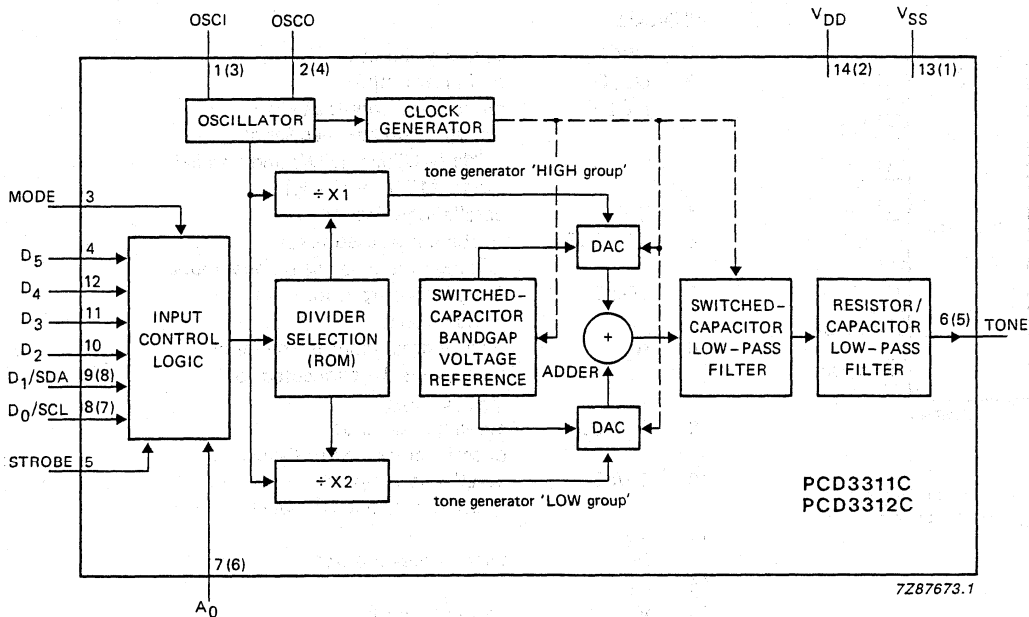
OSCI
OSCO
$V_{DD}$
$V_{SS}$
1(3)
2(4)
14(2)
13(1)
OSCILLATOR
CLOCK GENERATOR
tone generator 'HIGH group'
MODE
3
÷ X1
$D_5$
4
DAC
$D_4$
12
$D_3$
11
$D_2$
10
$D_1$/SDA
9(8)
$D_0$/SCL
8(7)
INPUT CONTROL LOGIC
DIVIDER SELECTION (ROM)
SWITCHED-CAPACITOR BANDGAP VOLTAGE REFERENCE
+
ADDER
SWITCHED-CAPACITOR LOW-PASS FILTER
RESISTOR/CAPACITOR LOW-PASS FILTER
6(5)
TONE
DAC
STROBE
5
÷ X2
tone generator 'LOW group'
PCD3311C
PCD3312C
7(6)
$A_0$
7Z87673.1